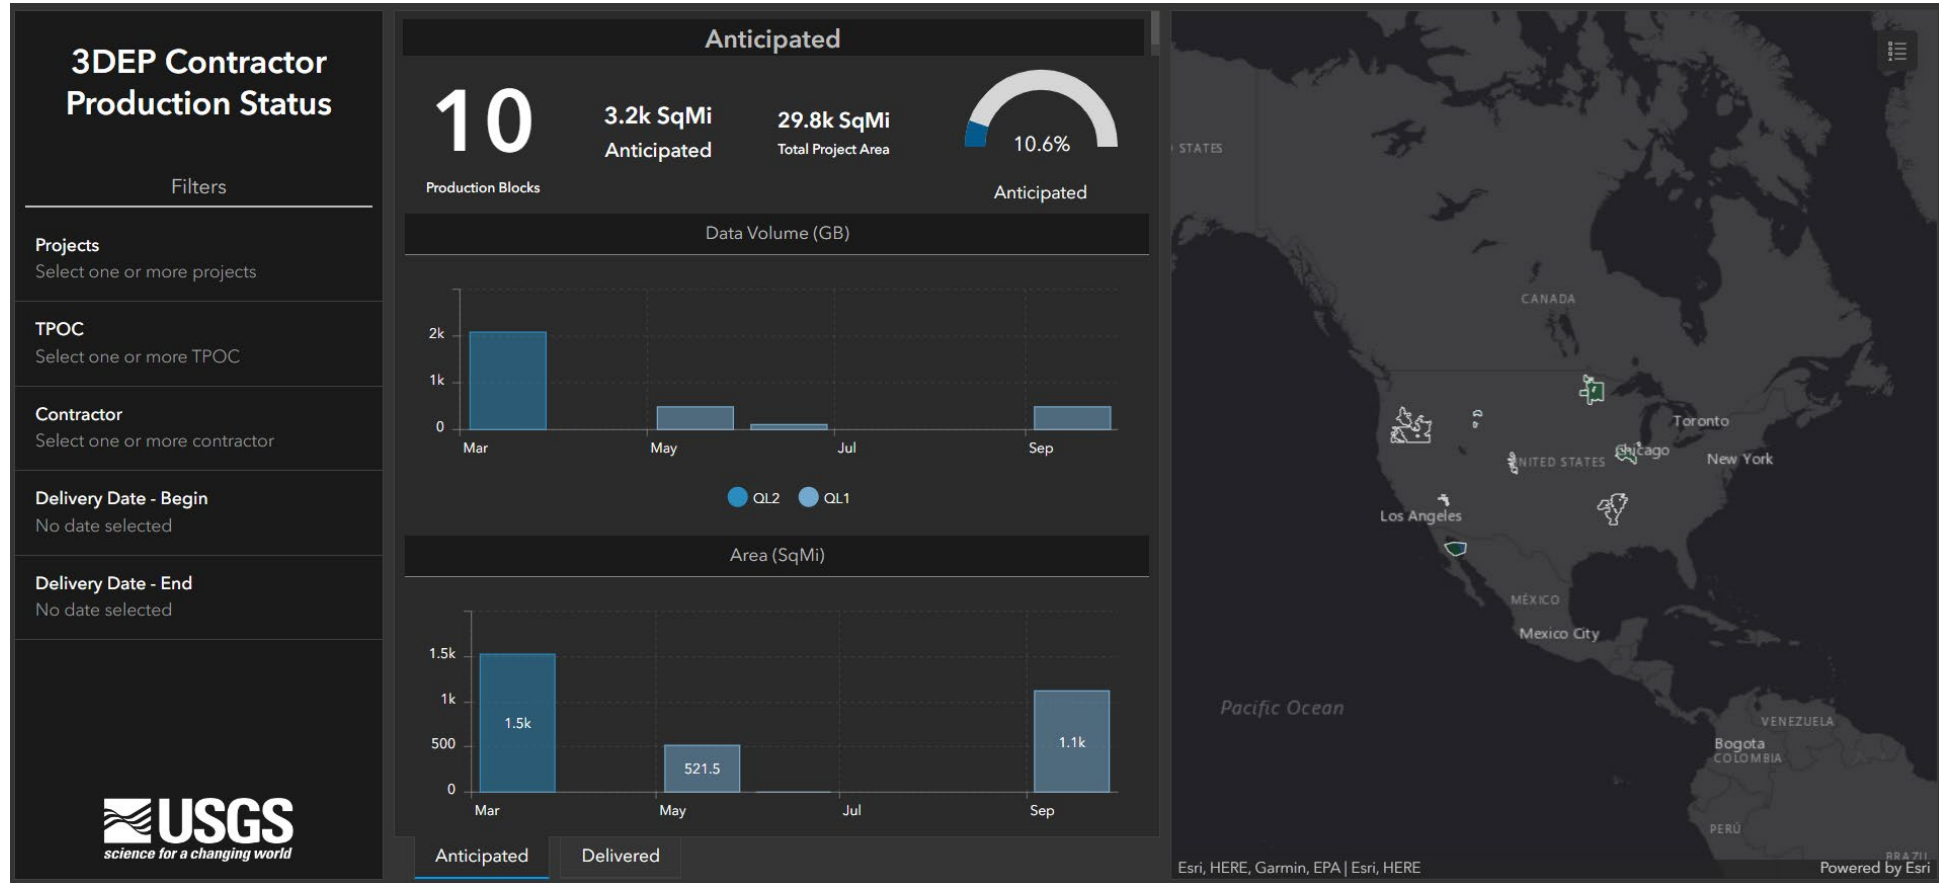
3DEP Contractor Production Status

Filters

Projects
Select one or more projects

TPOC
Select one or more TPOC

Contractor
Select one or more contractor

Delivery Date - Begin
No date selected

Delivery Date - End
No date selected

USGS
science for a changing world

Anticipated

10
Production Blocks

3.2k SqMi
Anticipated

29.8k SqMi
Total Project Area

10.6%
Anticipated

Data Volume (GB)

2k
1k
0
Mar
May
Jul
Sep

QL2 QL1

Area (SqMi)

1.5k
1k
500
0
1.5k
521.5
1.1k
Mar
May
Jul
Sep

Anticipated Delivered

STATES
CANADA
Toronto
UNITED STATES
Chicago
New York
Los Angeles
MÉXICO
Mexico City
Pacific Ocean
VENEZUELA
Bogota
COLOMBIA
PERÚ
BRAZIL
Esri, HERE, Garmin, EPA | Esri, HERE
Powered by Esri